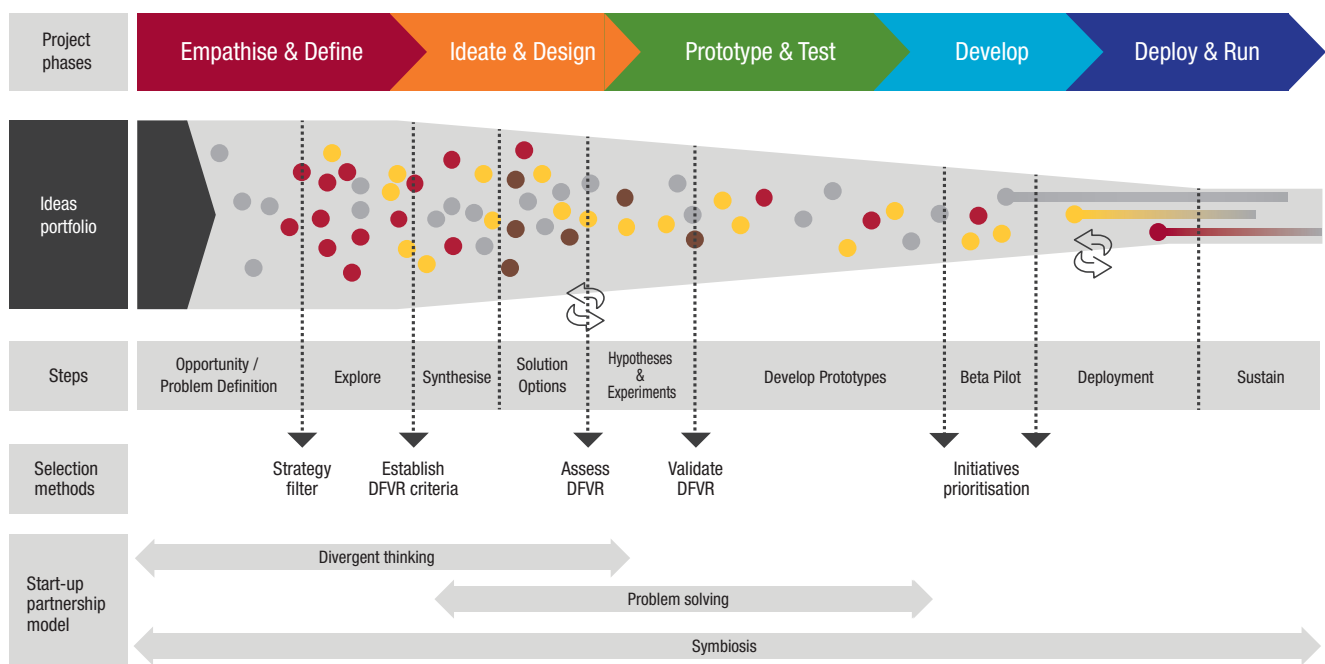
Project phases

Empathise & Define

Ideate & Design

Prototype & Test

Develop

Deploy & Run

Ideas portfolio

Steps

Opportunity / Problem Definition

Explore

Synthesise

Solution Options

Hypotheses & Experiments

Develop Prototypes

Beta Pilot

Deployment

Sustain

Selection methods

Strategy filter

Establish DFVR criteria

Assess DFVR

Validate DFVR

Initiatives prioritisation

Start-up partnership model

Divergent thinking

Problem solving

Symbiosis